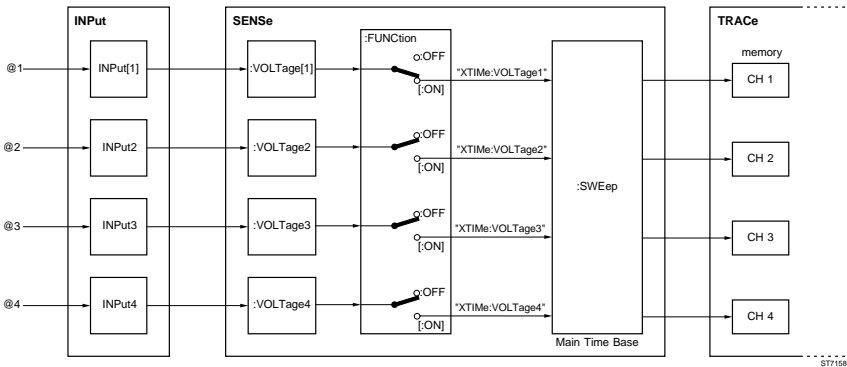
INPut

SENSe

TRACe

:FUNCtion

memory

@1

INPut[1]

:VOLTage[1]

OFF

[:ON]

"XTIMe:VOLTage1"

CH 1

@2

INPut2

:VOLTage2

OFF

[:ON]

"XTIMe:VOLTage2"

CH 2

:SWEep

@3

INPut3

:VOLTage3

OFF

[:ON]

"XTIMe:VOLTage3"

CH 3

@4

INPut4

:VOLTage4

OFF

[:ON]

"XTIMe:VOLTage4"

CH 4

Main Time Base

ST7158